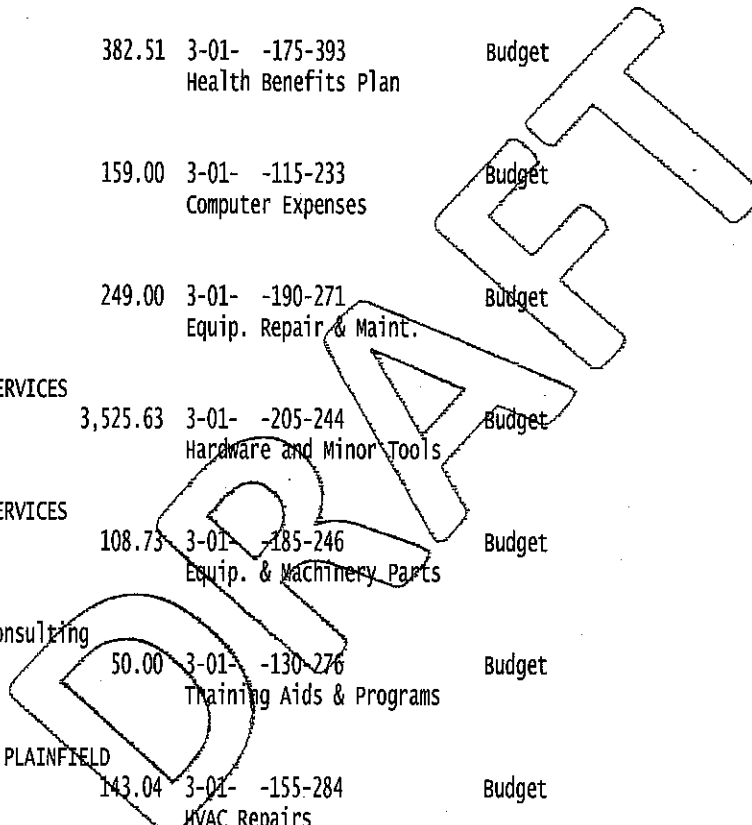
382.51 3-01- -175-393 Budget
Health Benefits Plan

159.00 3-01- -115-233 Budget
Computer Expenses

249.00 3-01- -190-271 Budget
Equip. Repair & Maint.

ERVICES
3,525.63 3-01- -205-244 Budget
Hardware and Minor Tools

ERVICES
108.73 3-01- -185-246 Budget
Equip. & Machinery Parts

onsulting
50.00 3-01- -130-276 Budget
Training Aids & Programs

PLAINFIELD
143.04 3-01- -155-284 Budget
HVAC Repairs

DRAFT